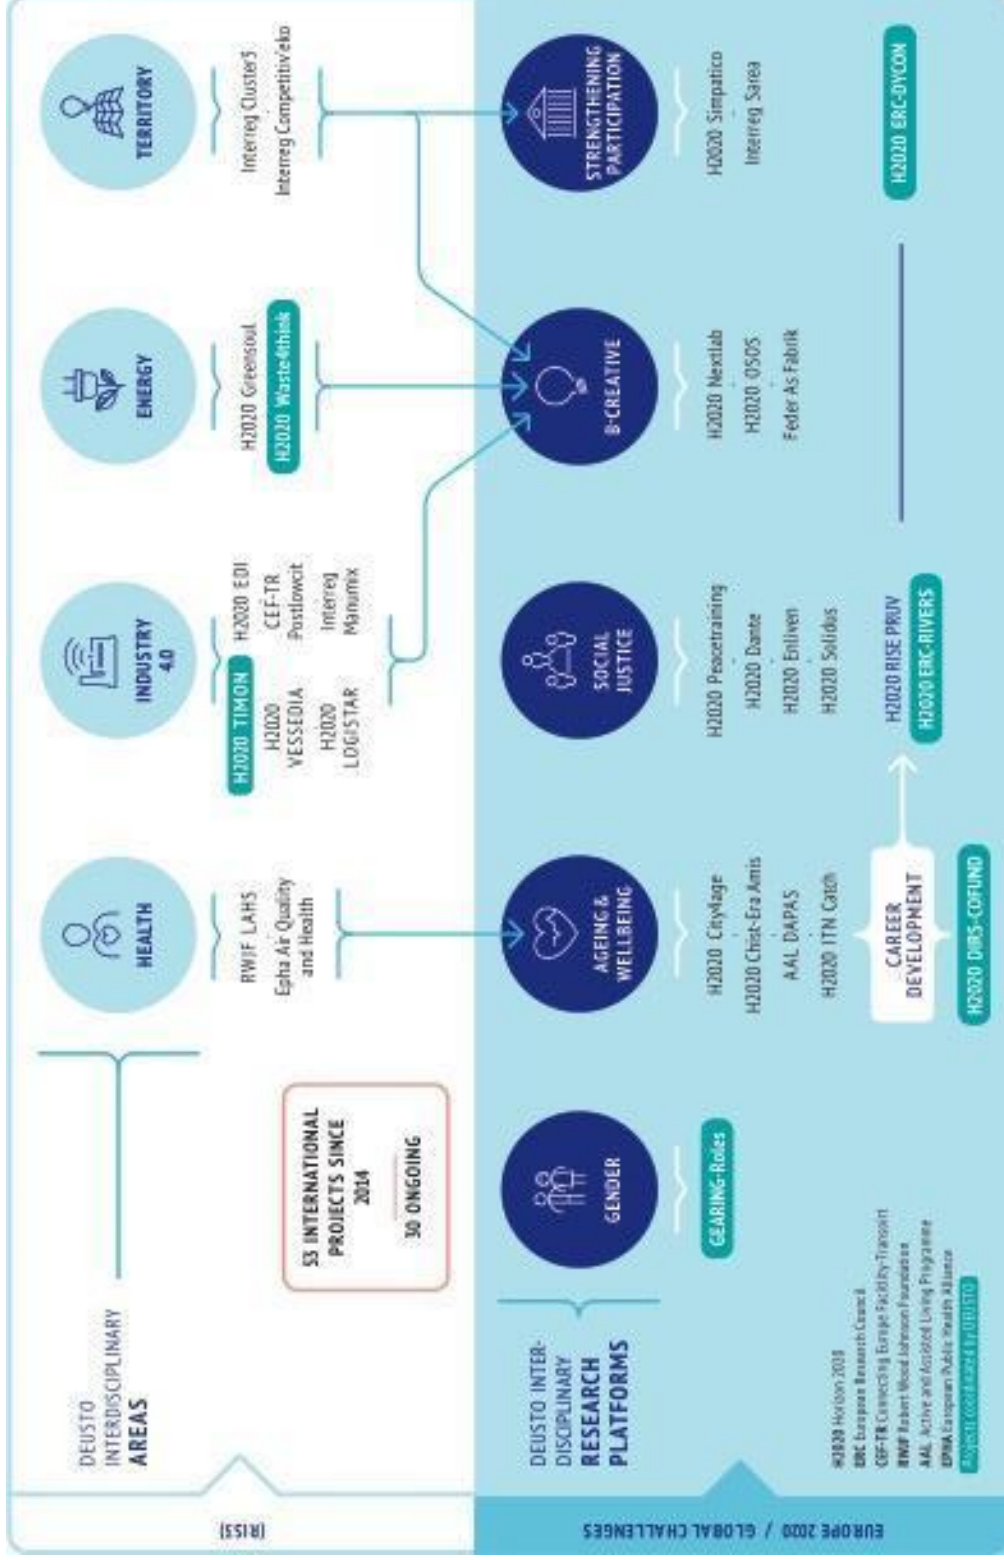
[RIS3]

DEUSTO INTERDISCIPLINARY AREAS

HEALTH

RWJF LAHS

Epha Air Quality and Health

INDUSTRY 4.0

H2020 TIMON

H2020 VESSEDIA

H2020 LOGISTAR

H2020 EDI

CEF-TR Postlowcit

Interreg Manumix

ENERGY

H2020 Greensoul

H2020 Waste4think

TERRITORY

Interreg Cluster3

Interreg Competitiveko

53 INTERNATIONAL PROJECTS SINCE 2014

30 ONGOING

EUROPE 2020 / GLOBAL CHALLENGES

DEUSTO INTERDISCIPLINARY RESEARCH PLATFORMS

GENDER

GEARING-Roles

AGEING & WELLBEING

H2020 City4age

H2020 Chist-Era Amis

AAL DAPAS

H2020 ITN Catch

SOCIAL JUSTICE

H2020 Peacetraining

H2020 Dante

H2020 Enliven

H2020 Solidus

B-CREATIVE

H2020 Nextlab

H2020 OSOS

Feder As Fabrik

STRENGTHENING PARTICIPATION

H2020 Simpatico

Interreg Sarea

CAREER DEVELOPMENT

H2020 DIRS-COFUND

H2020 RISE PRUV

H2020 ERC-RIVERS

H2020 ERC-DYCON

H2020 Horizon 2020
ERC European Research Council
CEF-TR Connecting Europe Facility-Transport
RWJF Robert Wood Johnson Foundation
AAL Active and Assisted Living Programme
EPHA European Public Health Alliance
Projects coordinated by DEUSTO